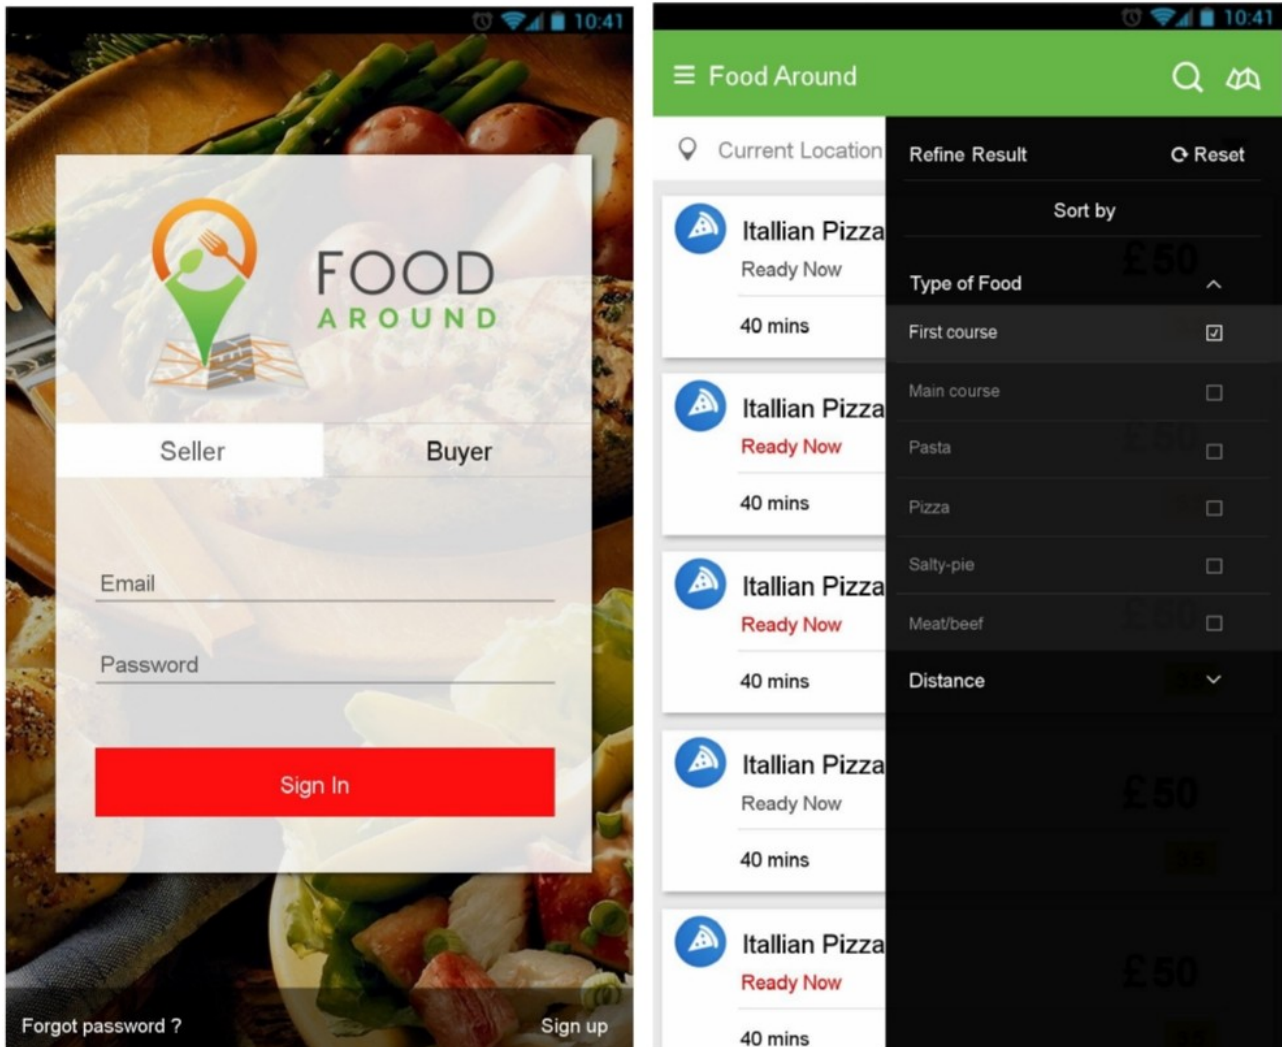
10:41

FOOD
AROUND

Seller

Buyer

Email

Password

Sign In

Forgot password ?

Sign up

10:41

Food Around

Current Location

Itallian Pizza
Ready Now
40 mins

Itallian Pizza
Ready Now
40 mins

Itallian Pizza
Ready Now
40 mins

Itallian Pizza
Ready Now
40 mins

Itallian Pizza
Ready Now
40 mins

Refine Result

Reset

Sort by

Type of Food

First course

Main course

Pasta

Pizza

Salty-pie

Meat/beef

Distance

£50

£50

£50

£50

£50